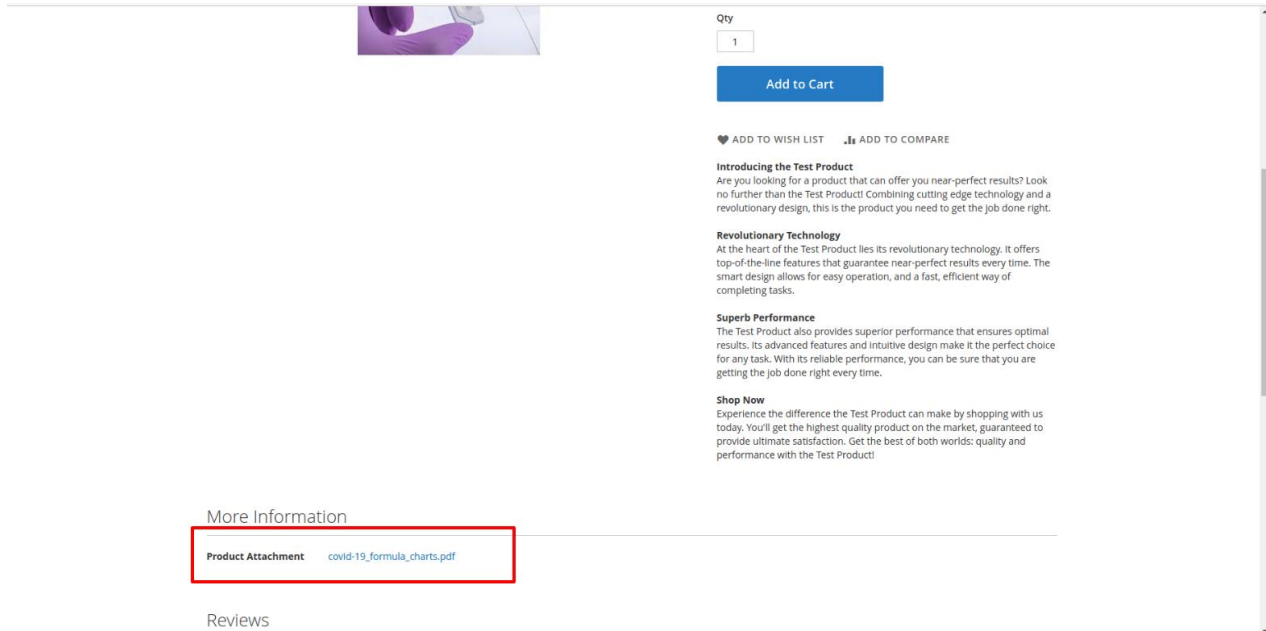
Qty

1

Add to Cart

ADD TO WISH LIST ADD TO COMPARE

**Introducing the Test Product**
Are you looking for a product that can offer you near-perfect results? Look no further than the Test Product! Combining cutting edge technology and a revolutionary design, this is the product you need to get the job done right.

**Revolutionary Technology**
At the heart of the Test Product lies its revolutionary technology. It offers top-of-the-line features that guarantee near-perfect results every time. The smart design allows for easy operation, and a fast, efficient way of completing tasks.

**Superb Performance**
The Test Product also provides superior performance that ensures optimal results. Its advanced features and intuitive design make it the perfect choice for any task. With its reliable performance, you can be sure that you are getting the job done right every time.

**Shop Now**
Experience the difference the Test Product can make by shopping with us today. You'll get the highest quality product on the market, guaranteed to provide ultimate satisfaction. Get the best of both worlds: quality and performance with the Test Product!

More Information

**Product Attachment** covid-19_formula_charts.pdf

Reviews